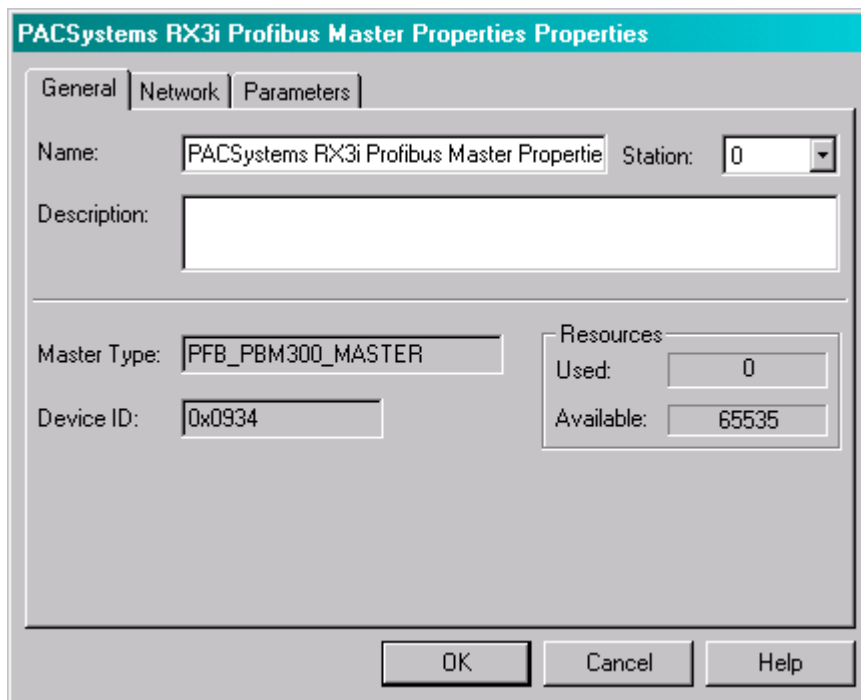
PACSystems RX3i Profibus Master Properties Properties

General | Network | Parameters

Name: PACSystems RX3i Profibus Master Propertie Station: 0

Description:

Master Type: PFB_PBM300_MASTER

Device ID: 0x0934

Resources
Used: 0
Available: 65535

OK Cancel Help